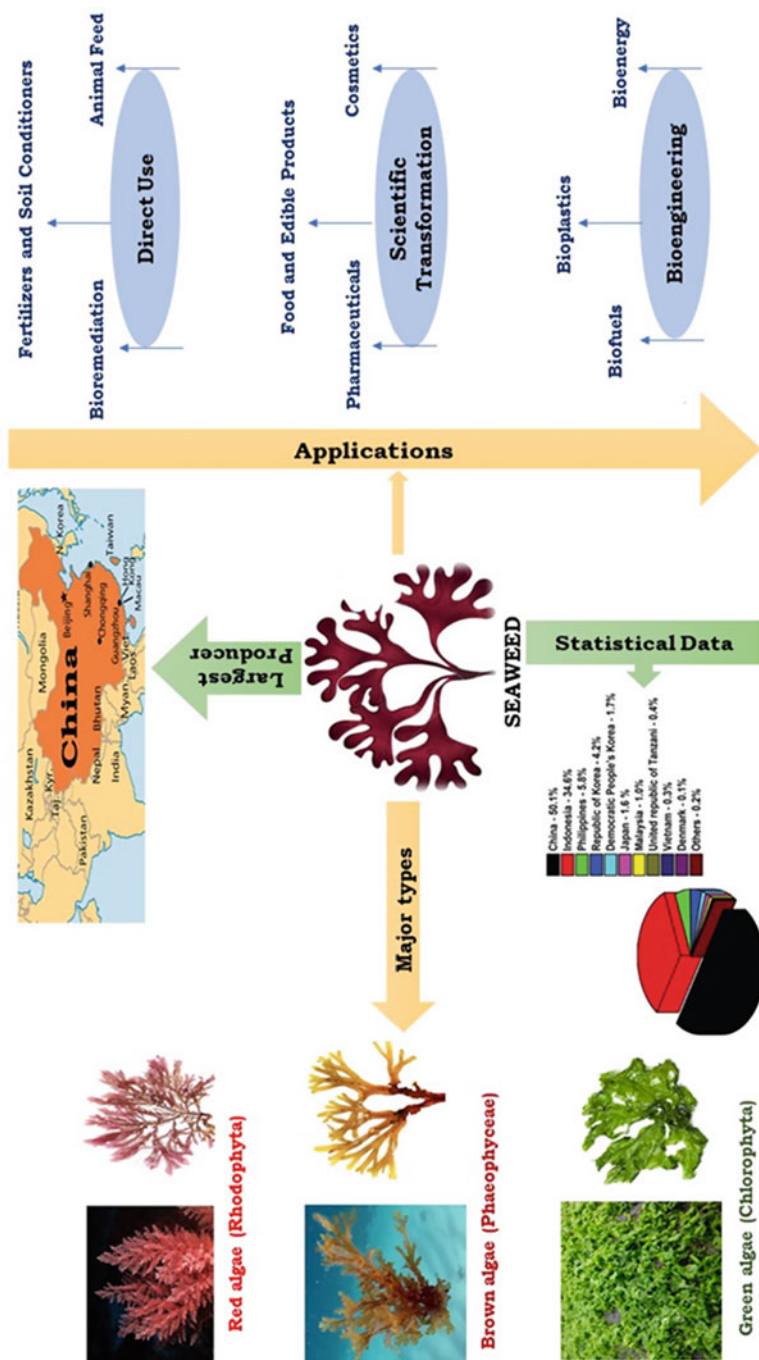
Fertilizers and Soil Conditioners

Animal Feed

Direct Use

Bioremediation

Food and Edible Products

Cosmetics

Scientific Transformation

Pharmaceuticals

Bioenergy

Bioplastics

Bioengineering

Biofuels

Applications

Largest Producer

Kazakhstan
Mongolia
N. Korea
Taiwan
Beijing
Shanghai
Chongqing
Guangzhou
Hong Kong
Macau
China
Taj.
Kyr.
Nepal
Bhutan
India
Pakistan
Myan.
Laos

SEAWEED

Statistical Data

China - 50.1%
Indonesia - 34.6%
Philippines - 5.8%
Republic of Korea - 4.2%
Democratic People's Korea - 1.7%
Japan - 1.6 %
Malaysia - 1.0%
United republic of Tanzani - 0.4%
Vietnam - 0.3%
Denmark - 0.1%
Others - 0.2%

Major types

Red algae (Rhodophyta)

Brown algae (Phaeophyceae)

Green algae (Chlorophyta)